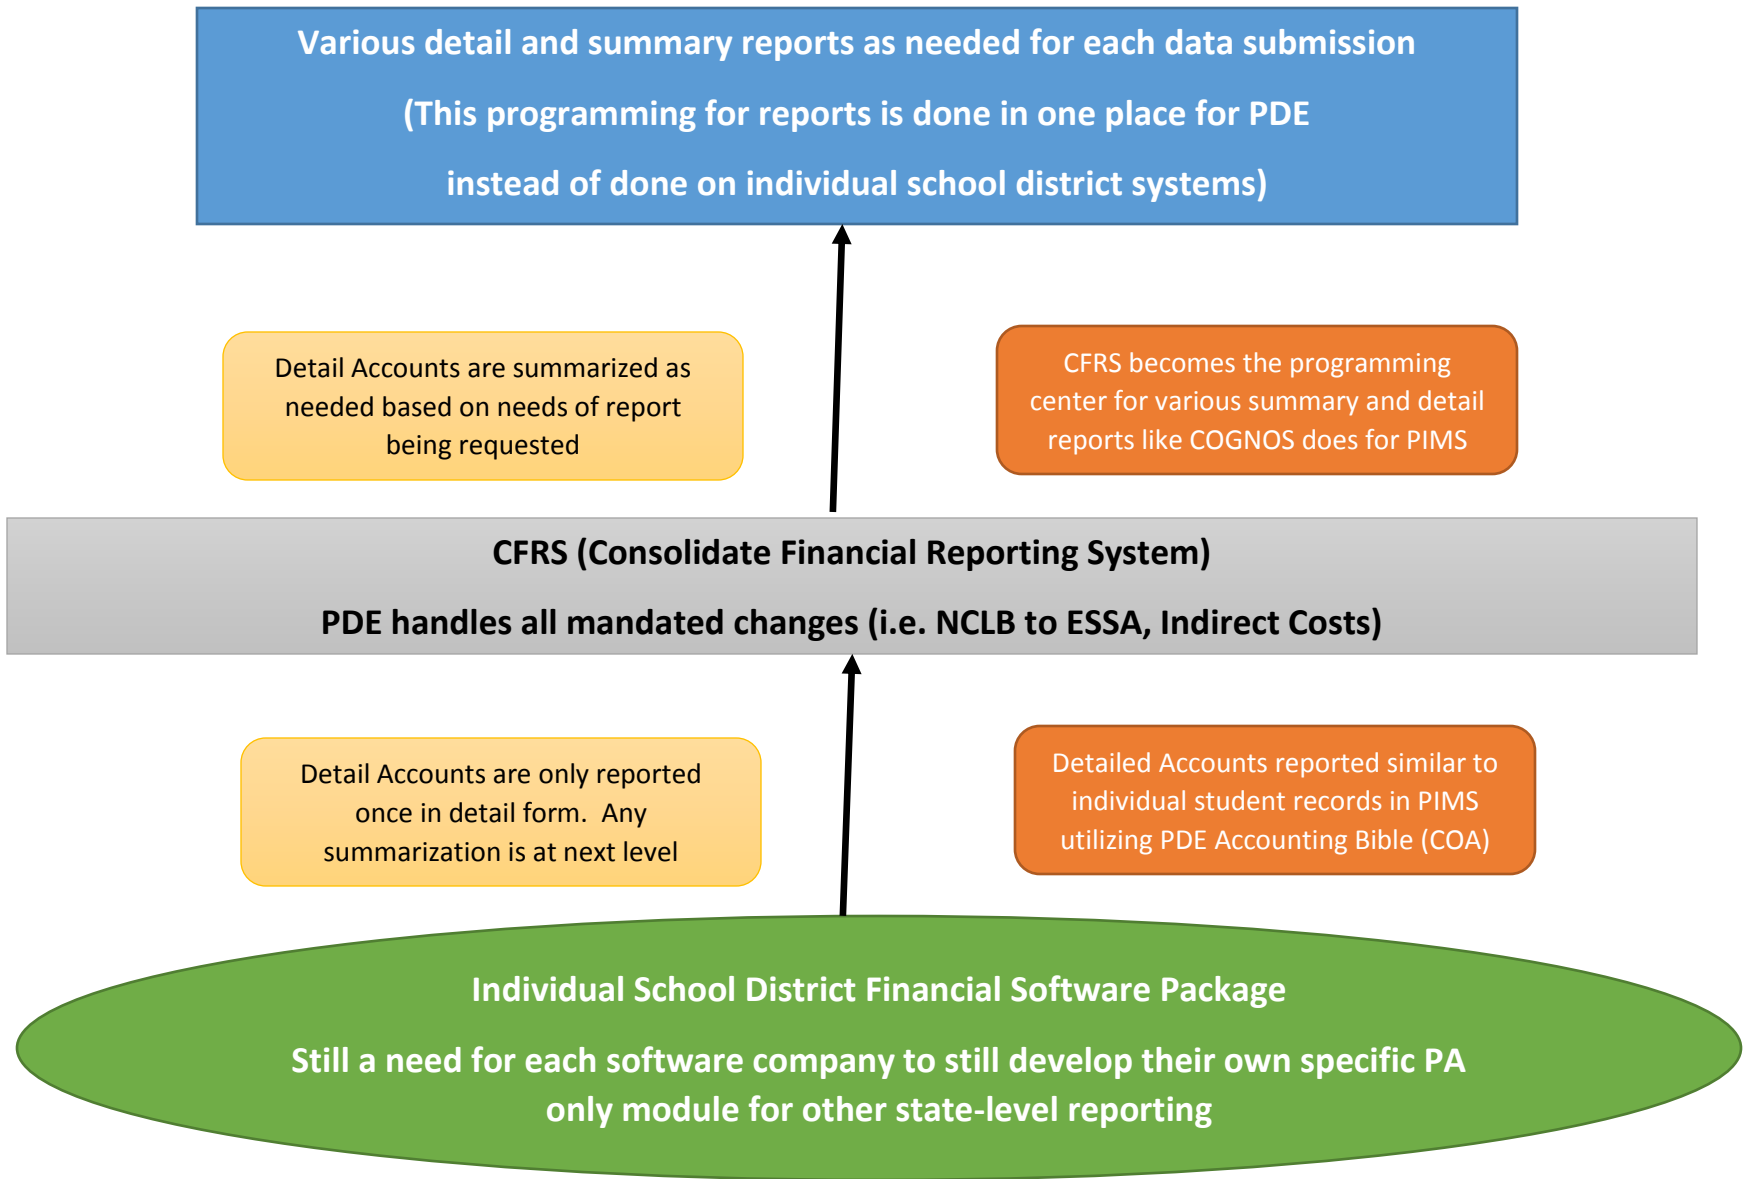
Various detail and summary reports as needed for each data submission

(This programming for reports is done in one place for PDE

instead of done on individual school district systems)

Detail Accounts are summarized as needed based on needs of report being requested

CFRS becomes the programming center for various summary and detail reports like COGNOS does for PIMS

CFRS (Consolidate Financial Reporting System)

PDE handles all mandated changes (i.e. NCLB to ESSA, Indirect Costs)

Detail Accounts are only reported once in detail form. Any summarization is at next level

Detailed Accounts reported similar to individual student records in PIMS utilizing PDE Accounting Bible (COA)

Individual School District Financial Software Package

Still a need for each software company to still develop their own specific PA only module for other state-level reporting